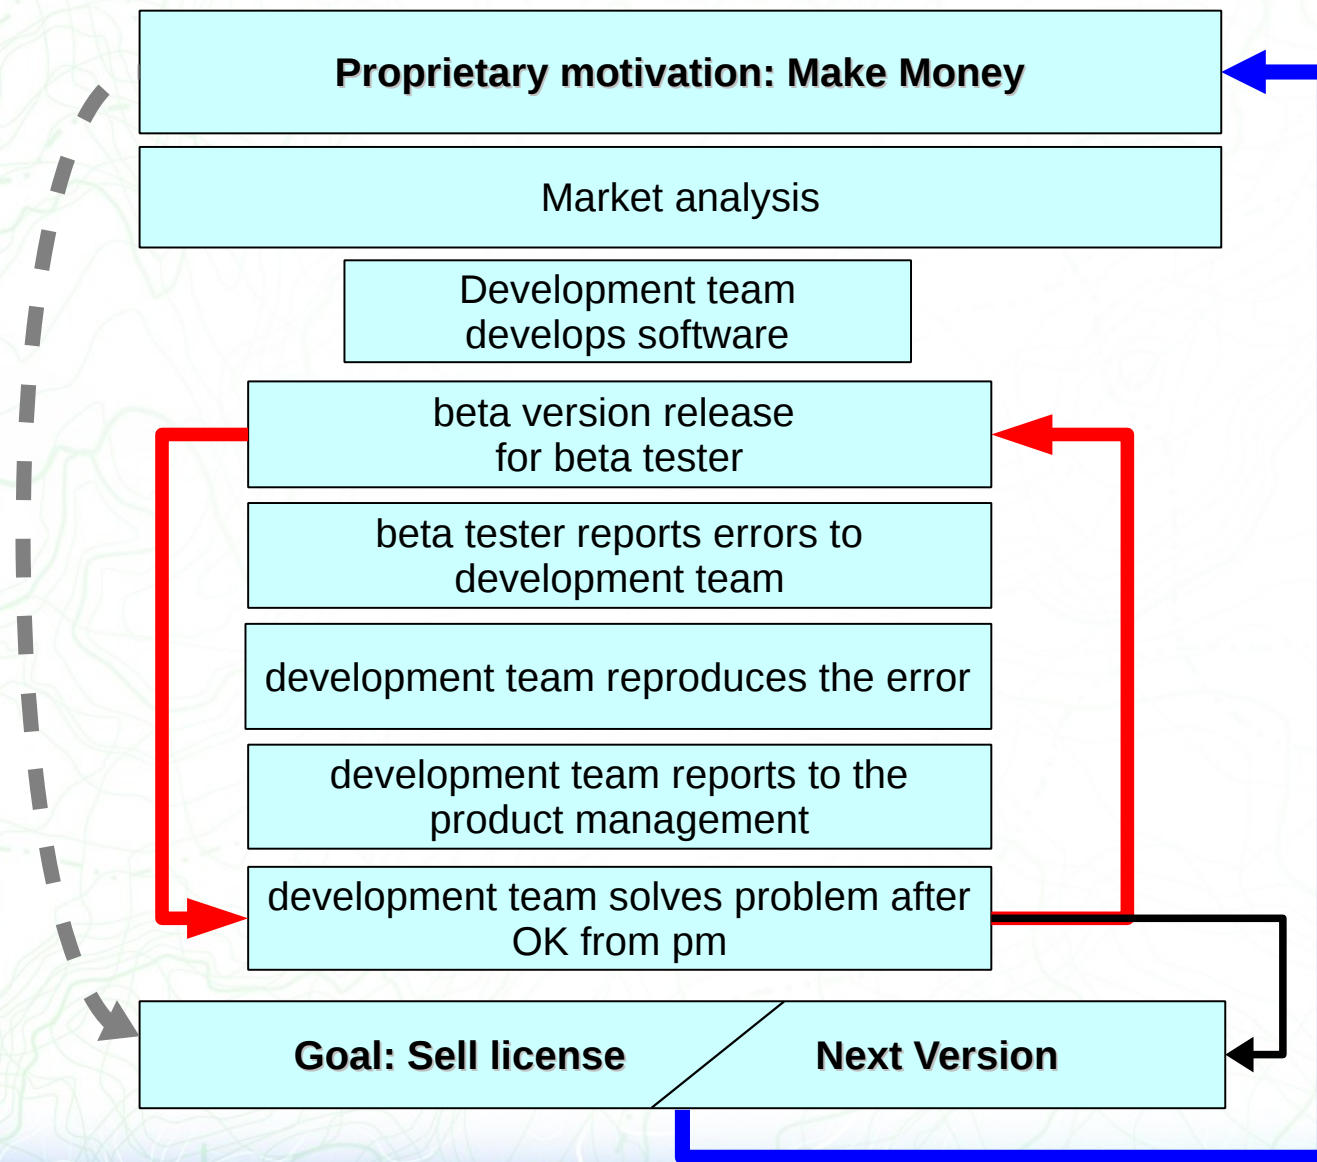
Proprietary motivation: Make Money

Market analysis

Development team develops software

beta version release for beta tester

beta tester reports errors to development team

development team reproduces the error

development team reports to the product management

development team solves problem after OK from pm

Goal: Sell license

Next Version